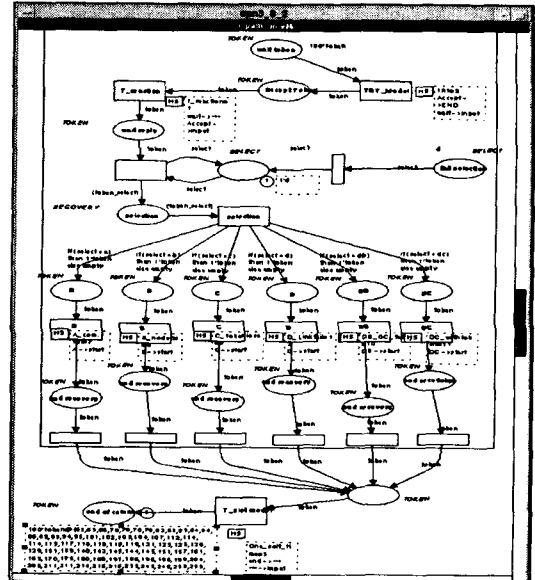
TOKEN
init token
1`token
token
TRY_Model
HS
T_modem
token
accept token
token
TOKEN
wait reply
token
token
select
SELECT
select
select
1`(1)
select
fail selection
(token,select)
RECOVERY
selection
(token,select)
selection
TOKEN
A
B
C
D
DB
DC
token
token
token
token
token
token
HS
A_com
HS
B_modem
HS
C_telecom
HS
D_link
HS
DB_DC
HS
DC_
TOKEN
end recovery
end recovery
end recovery
end recovery
end recovery
end recovery
token
token
token
token
token
token
token
token
token
token
token
token
TOKEN
TOKEN
end of command
token
T_dial model
HS
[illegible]